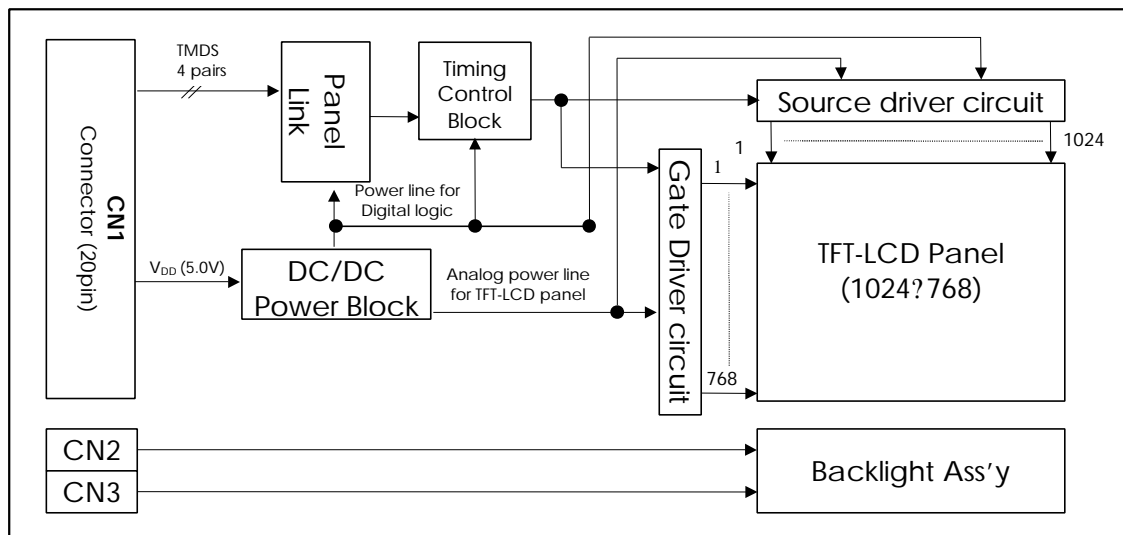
CN1
Connector (20pin)

TMDS
4 pairs

Panel
Link

Timing
Control
Block

Source driver circuit

1

1024

1

Gate Driver circuit

768

TFT-LCD Panel
(1024?768)

Power line for
Digital logic

$V_{DD}$ (5.0V)

DC/DC
Power Block

Analog power line
for TFT-LCD panel

CN2

CN3

Backlight Ass'y